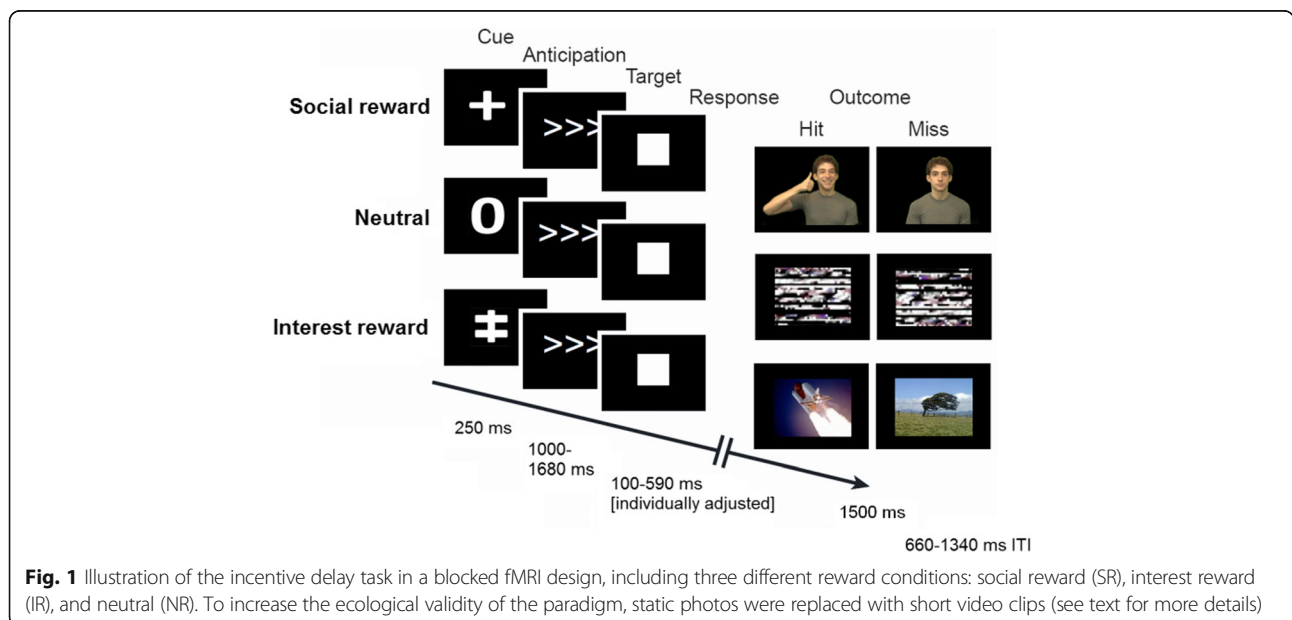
Cue

Anticipation

Target

Response

Outcome

Hit

Miss

Social reward

+

>>>

Neutral

O

>>>

Interest reward

≠

>>>

250 ms

1000-1680 ms

100-590 ms [individually adjusted]

1500 ms

660-1340 ms ITI

**Fig. 1** Illustration of the incentive delay task in a blocked fMRI design, including three different reward conditions: social reward (SR), interest reward (IR), and neutral (NR). To increase the ecological validity of the paradigm, static photos were replaced with short video clips (see text for more details)